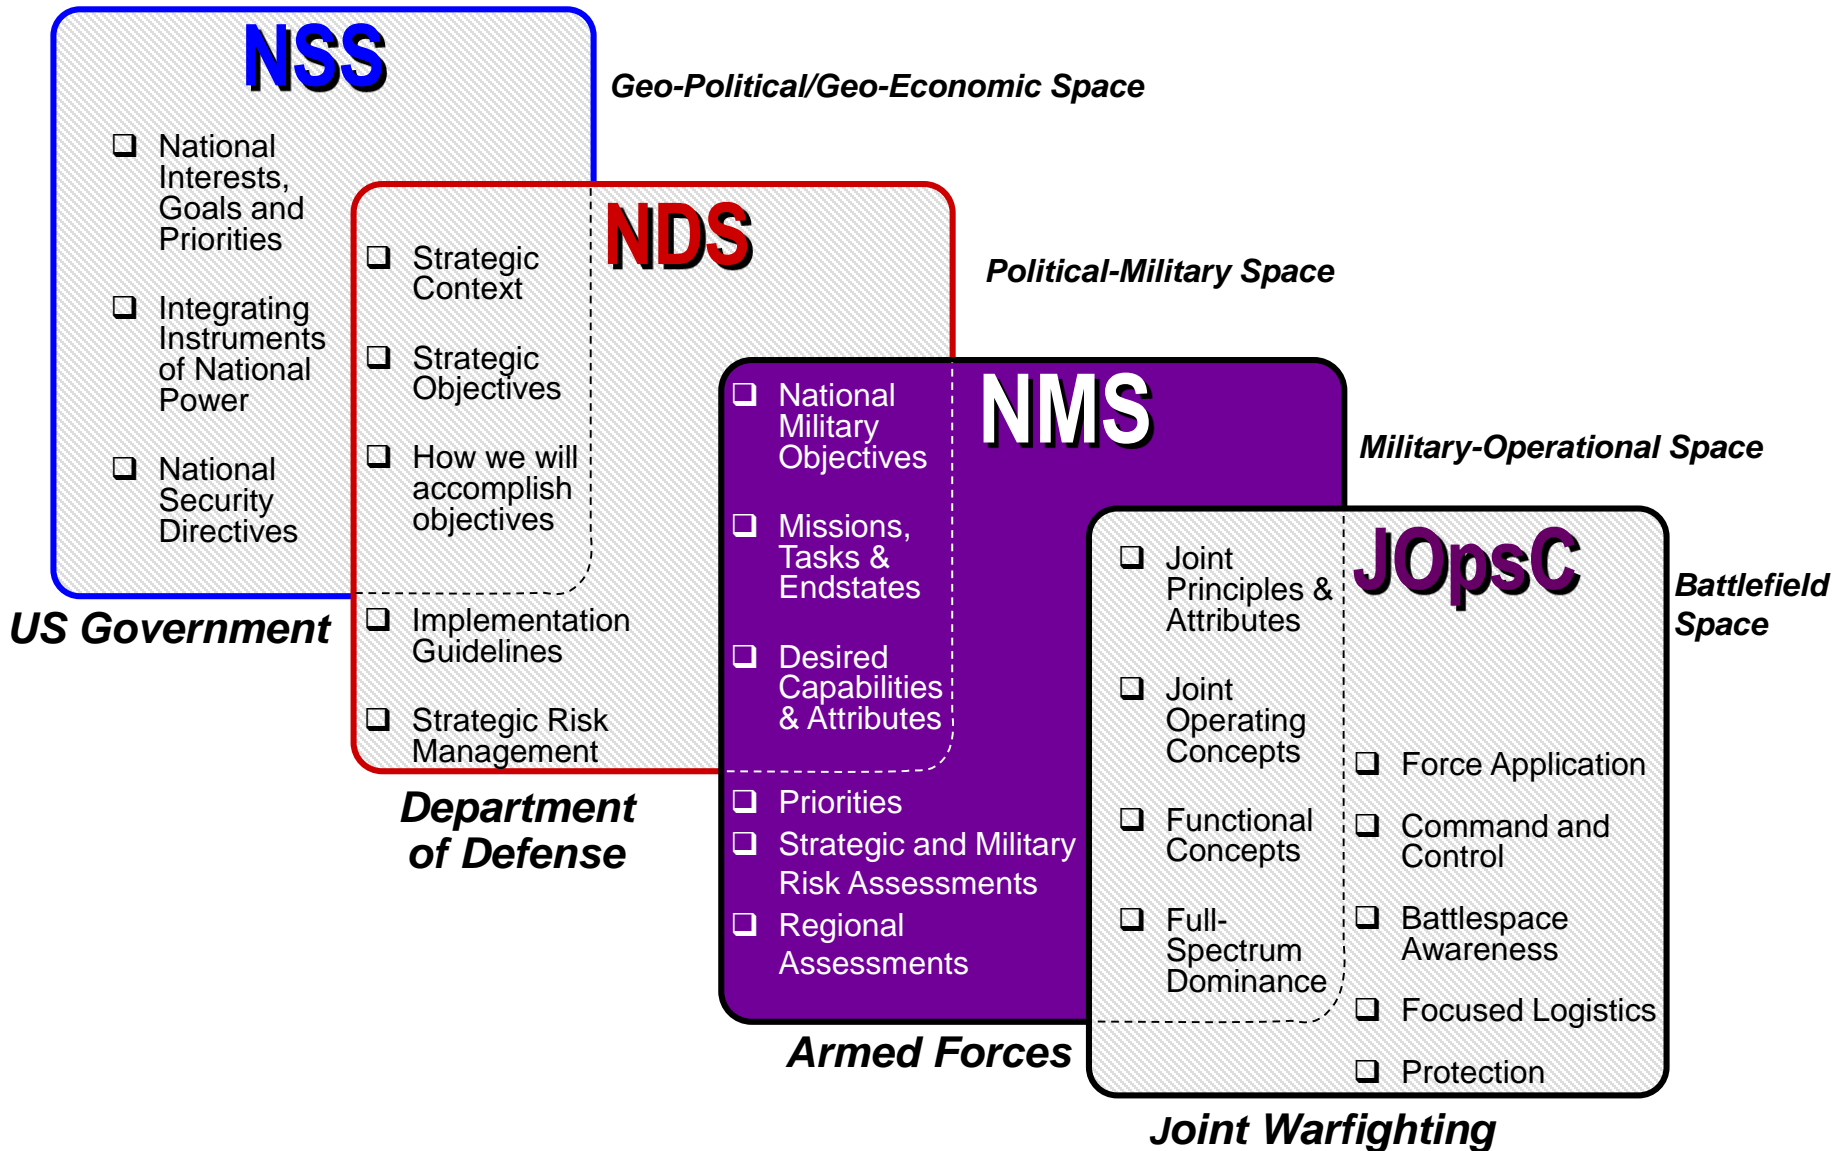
NSS

Geo-Political/Geo-Economic Space

❑ National Interests, Goals and Priorities

❑ Integrating Instruments of National Power

❑ National Security Directives

US Government

NDS

Political-Military Space

❑ Strategic Context

❑ Strategic Objectives

❑ How we will accomplish objectives

❑ Implementation Guidelines

❑ Strategic Risk Management

Department of Defense

NMS

Military-Operational Space

❑ National Military Objectives

❑ Missions, Tasks & Endstates

❑ Desired Capabilities & Attributes

❑ Priorities

❑ Strategic and Military Risk Assessments

❑ Regional Assessments

Armed Forces

JOpsC

Battlefield Space

❑ Joint Principles & Attributes

❑ Joint Operating Concepts

❑ Functional Concepts

❑ Full-Spectrum Dominance

❑ Force Application

❑ Command and Control

❑ Battlespace Awareness

❑ Focused Logistics

❑ Protection

Joint Warfighting